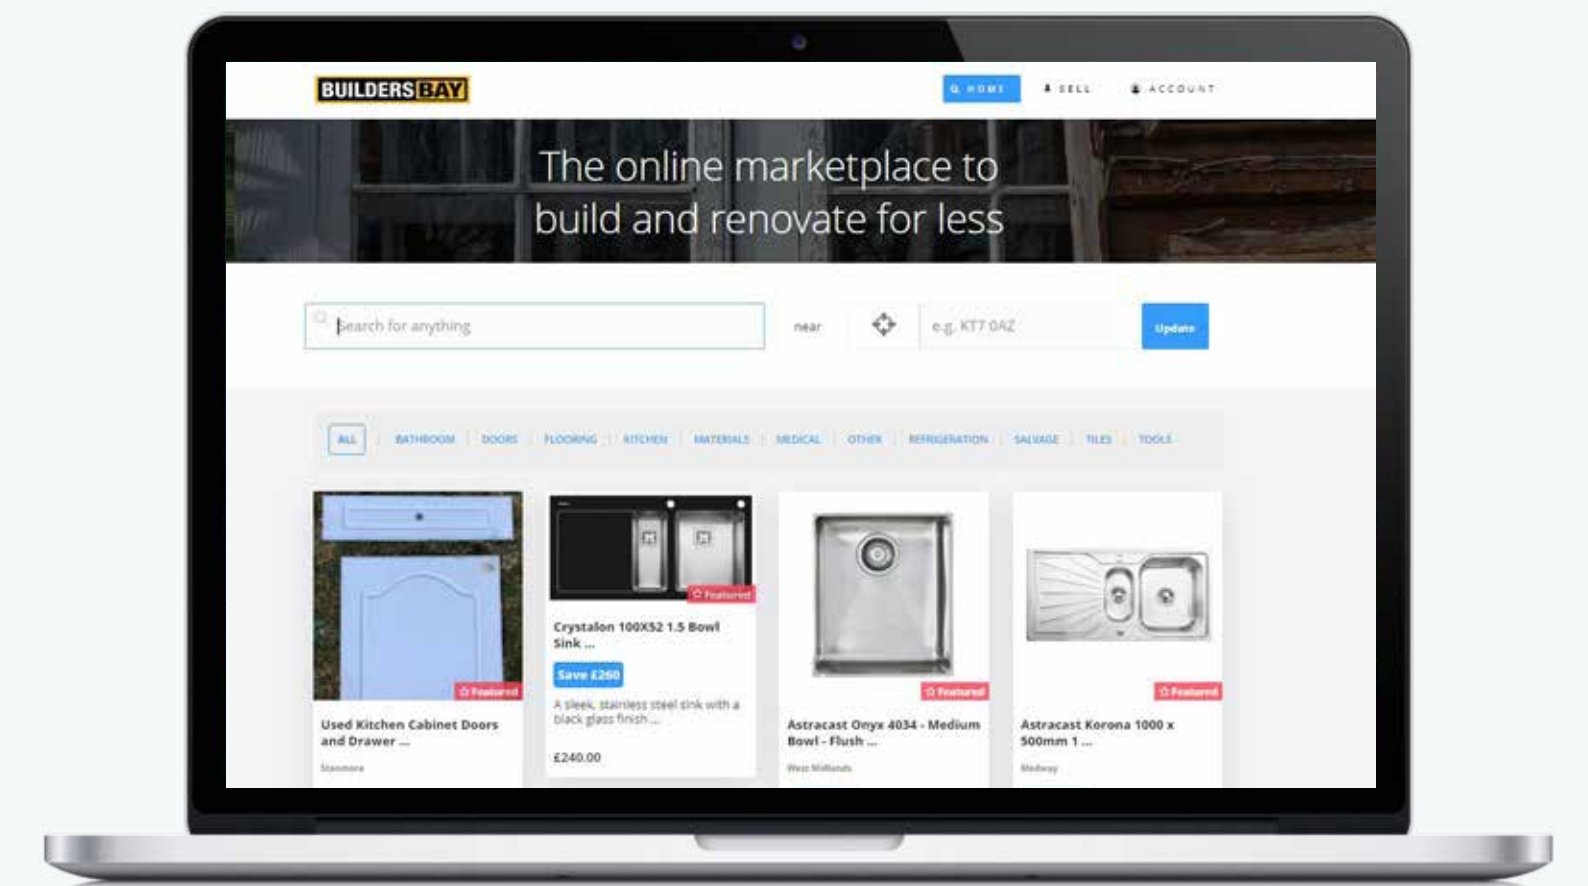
BUILDERSBAY

HOME SELL ACCOUNT

The online marketplace to build and renovate for less

Search for anything near e.g. KT7 0AZ Update

ALL | BATHROOM | DOORS | FLOORING | KITCHEN | MATERIALS | MEDICAL | OTHER | REFRIGERATION | SALVAGE | TILES | TOOLS

Featured
Used Kitchen Cabinet Doors and Drawer ...
Stanmore

Featured
Crystalon 100X52 1.5 Bowl Sink ...
Save £260
A sleek, stainless steel sink with a black glass finish ...
£240.00

Featured
Astracast Onyx 4034 - Medium Bowl - Flush ...
West Midlands

Featured
Astracast Korona 1000 x 500mm 1 ...
Medway